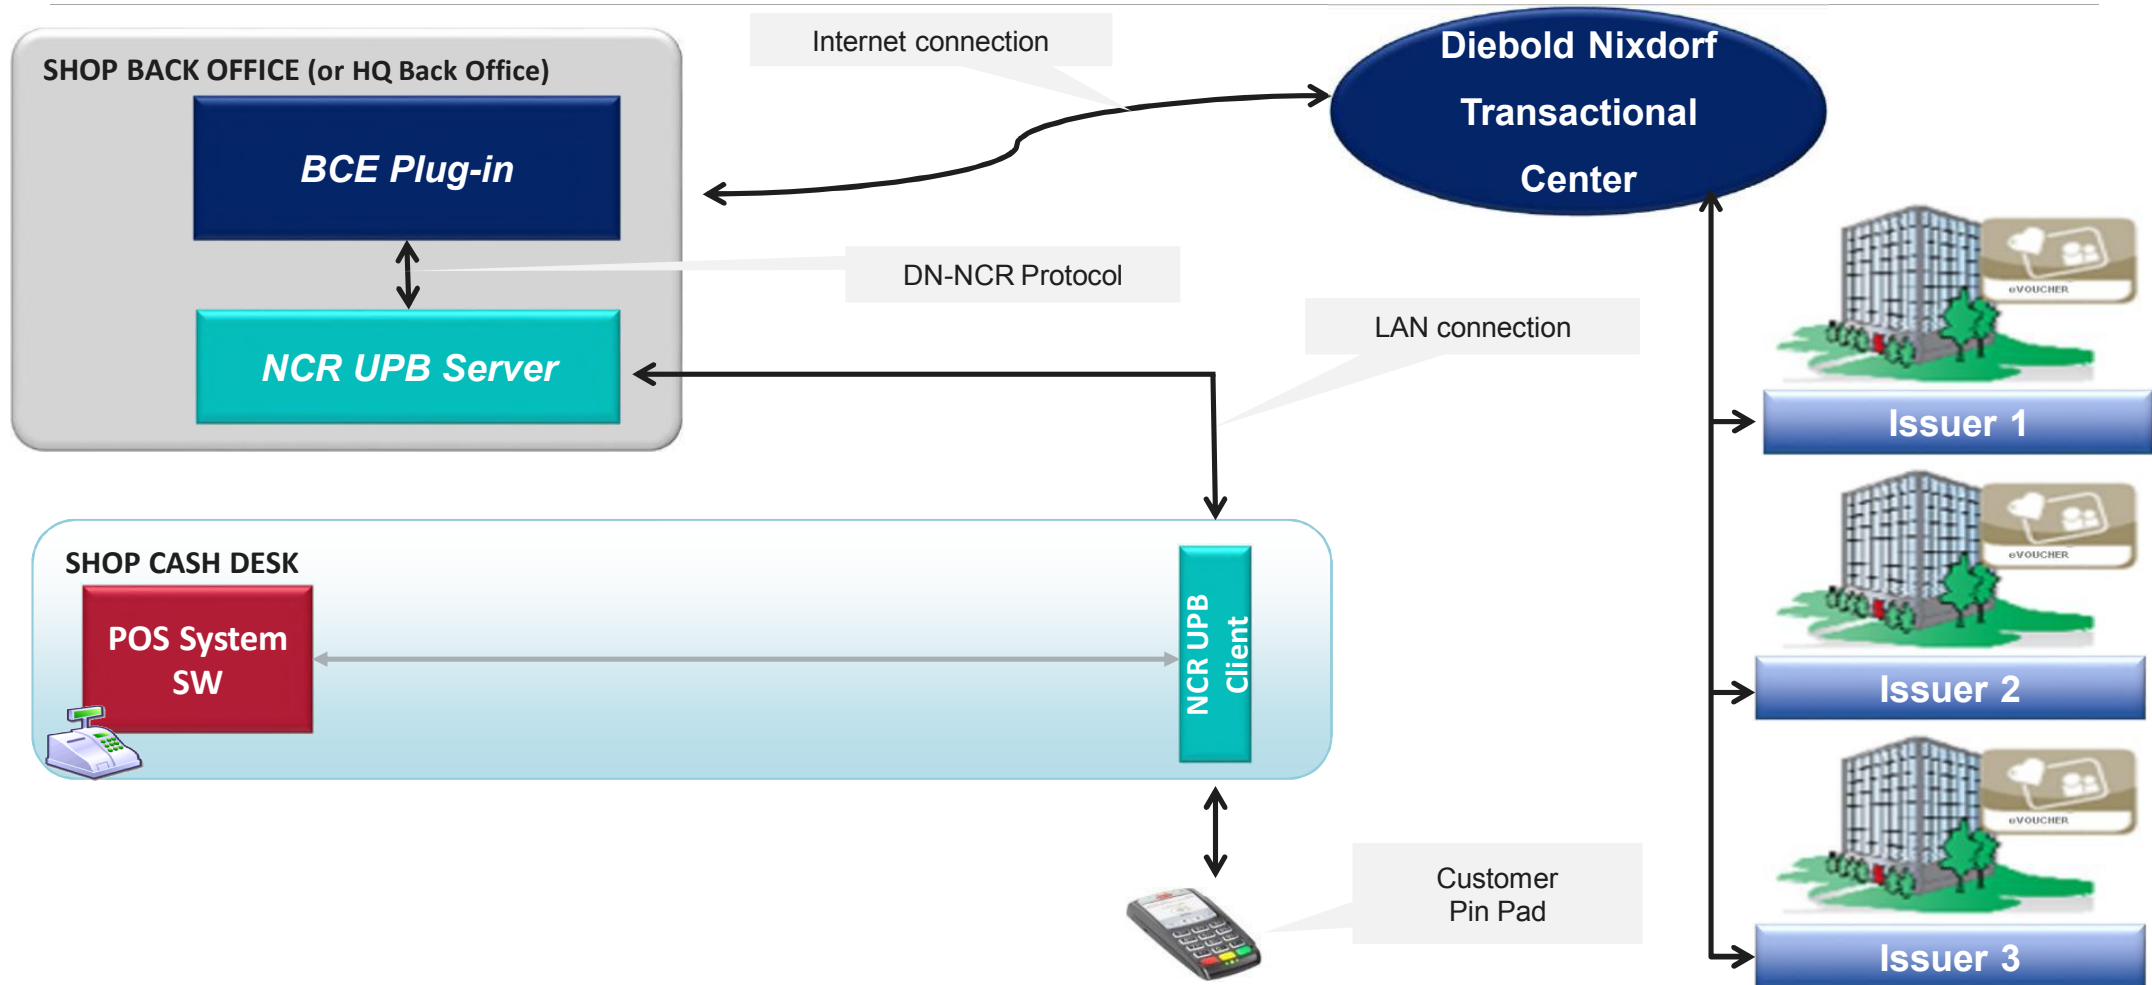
SHOP BACK OFFICE (or HQ Back Office)

BCE Plug-in

NCR UPB Server

Internet connection

Diebold Nixdorf Transactional Center

DN-NCR Protocol

LAN connection

eVOUCHER

Issuer 1

eVOUCHER

Issuer 2

eVOUCHER

Issuer 3

SHOP CASH DESK

POS System SW

NCR UPB Client

Customer Pin Pad